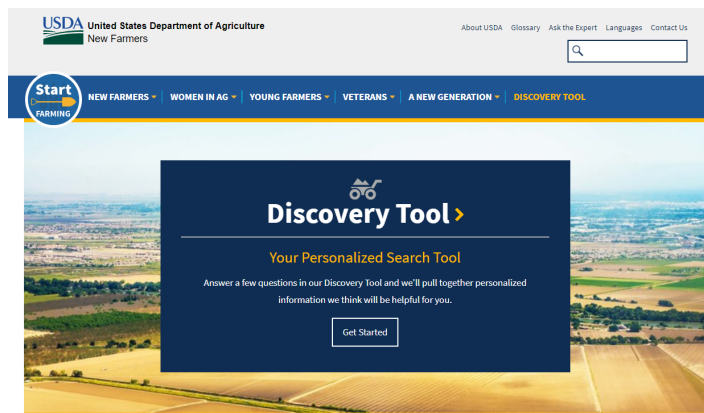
USDA United States Department of Agriculture
New Farmers

About USDA Glossary Ask the Expert Languages Contact Us

Start FARMING

NEW FARMERS WOMEN IN AG YOUNG FARMERS VETERANS A NEW GENERATION DISCOVERY TOOL

Discovery Tool ›

Your Personalized Search Tool

Answer a few questions in our Discovery Tool and we'll pull together personalized information we think will be helpful for you.

Get Started